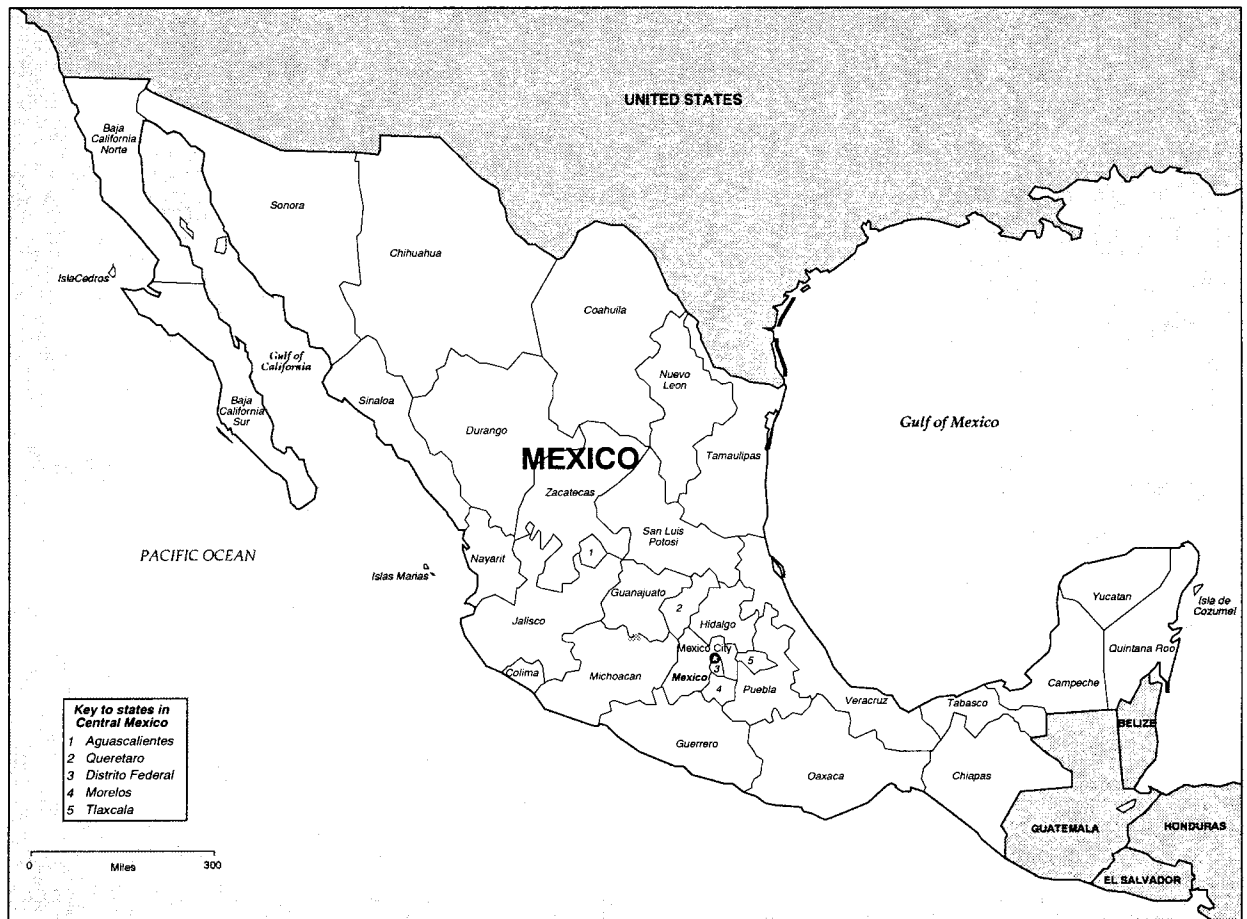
UNITED STATES

Baja California Norte

Sonora

Chihuahua

IslaCedros

Coahuila

Gulf of California

Nuevo Leon

Sinaloa

Baja California Sur

Durango

Gulf of Mexico

MEXICO

Tamaulipas

Zacatecas

San Luis Potosi

PACIFIC OCEAN

1

Nayarit

Islas Marias

Guanajuato

Yucatan

Isla de Cozumel

2

Jalisco

Hidalgo

Mexico City

5

Quintana Roo

3

Colima

Michoacan

Mexico

4

Puebla

Veracruz

Tabasco

Campeche

BELIZE

Key to states in Central Mexico
1 Aguascalientes
2 Queretaro
3 Distrito Federal
4 Morelos
5 Tlaxcala

Guerrero

Oaxaca

Chiapas

GUATEMALA

HONDURAS

0 Miles 300

EL SALVADOR